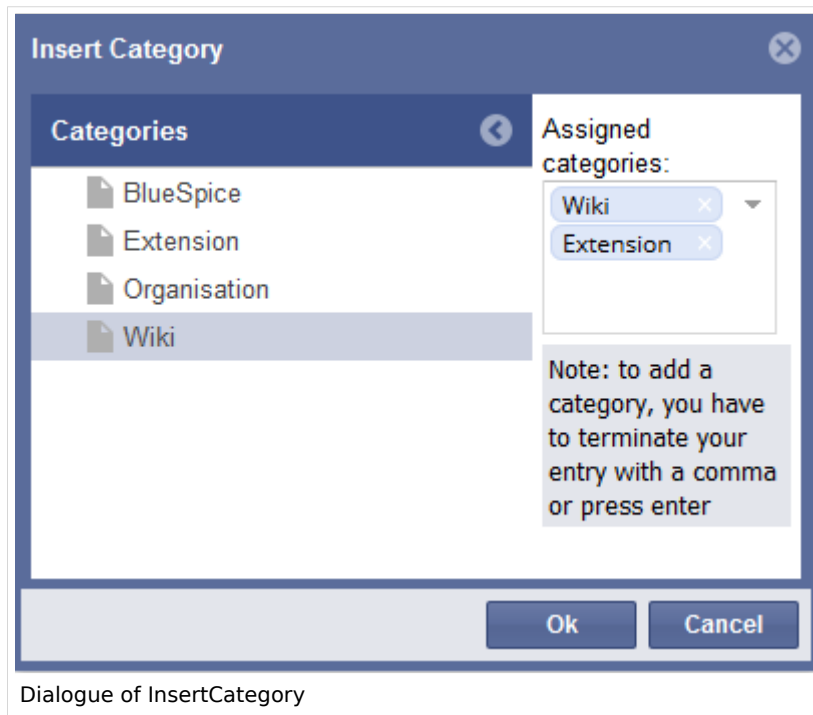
Insert Category

Categories

BlueSpice
Extension
Organisation
Wiki

Assigned categories:

Wiki
Extension

Note: to add a category, you have to terminate your entry with a comma or press enter

Ok
Cancel

Dialogue of InsertCategory